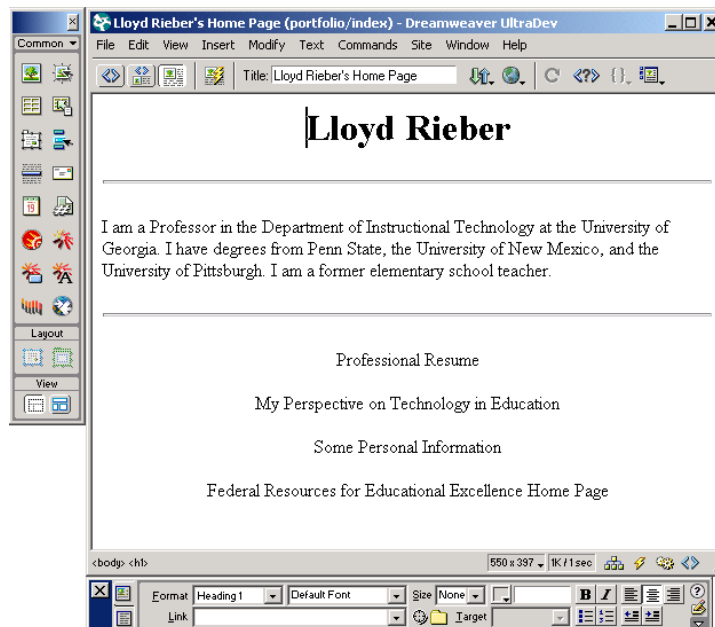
Common
Layout
View

Lloyd Rieber's Home Page (portfolio/index) - Dreamweaver UltraDev

File Edit View Insert Modify Text Commands Site Window Help

Title: Lloyd Rieber's Home Page

Lloyd Rieber

I am a Professor in the Department of Instructional Technology at the University of Georgia. I have degrees from Penn State, the University of New Mexico, and the University of Pittsburgh. I am a former elementary school teacher.

Professional Resume

My Perspective on Technology in Education

Some Personal Information

Federal Resources for Educational Excellence Home Page

<body> <h1>

550 x 397 1K / 1 sec

Format Heading 1 Default Font Size None B I
Link Target